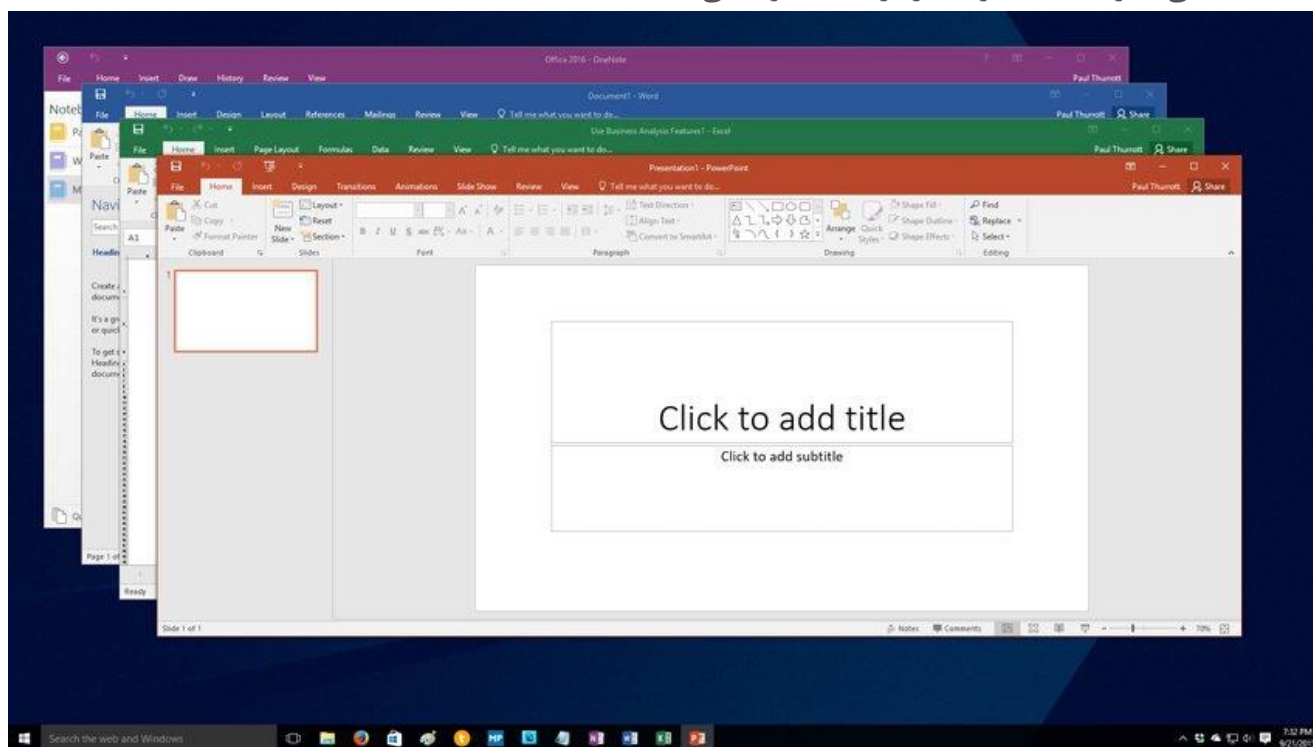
Office 2016 - OneNote

File Home Insert Draw History Review View

Paul Thurrott

Document1 - Word

File Home Insert Design Layout References Mailings Review View Tell me what you want to do...

Paul Thurrott Share

Use Business Analysis Features1 - Excel

File Home Insert Page Layout Formulas Data Review View Tell me what you want to do...

Paul Thurrott Share

Presentation1 - PowerPoint

File Home Insert Design Transitions Animations Slide Show Review View Tell me what you want to do...

Paul Thurrott Share

Paste Cut Copy Format Painter Clipboard

New Slide Layout Reset Section Slides

Font

Text Direction Align Text Convert to SmartArt Paragraph

Arrange Quick Styles Shape Fill Shape Outline Shape Effects Drawing

Find Replace Select Editing

Navi

Search

Headin

Create documo

It's a gr or quicl

To get s Headin docum

A1

Page 1 of

Ready

1

Click to add title

Click to add subtitle

Slide 1 of 1

Notes Comments 70%

Search the web and Windows

7:32 PM